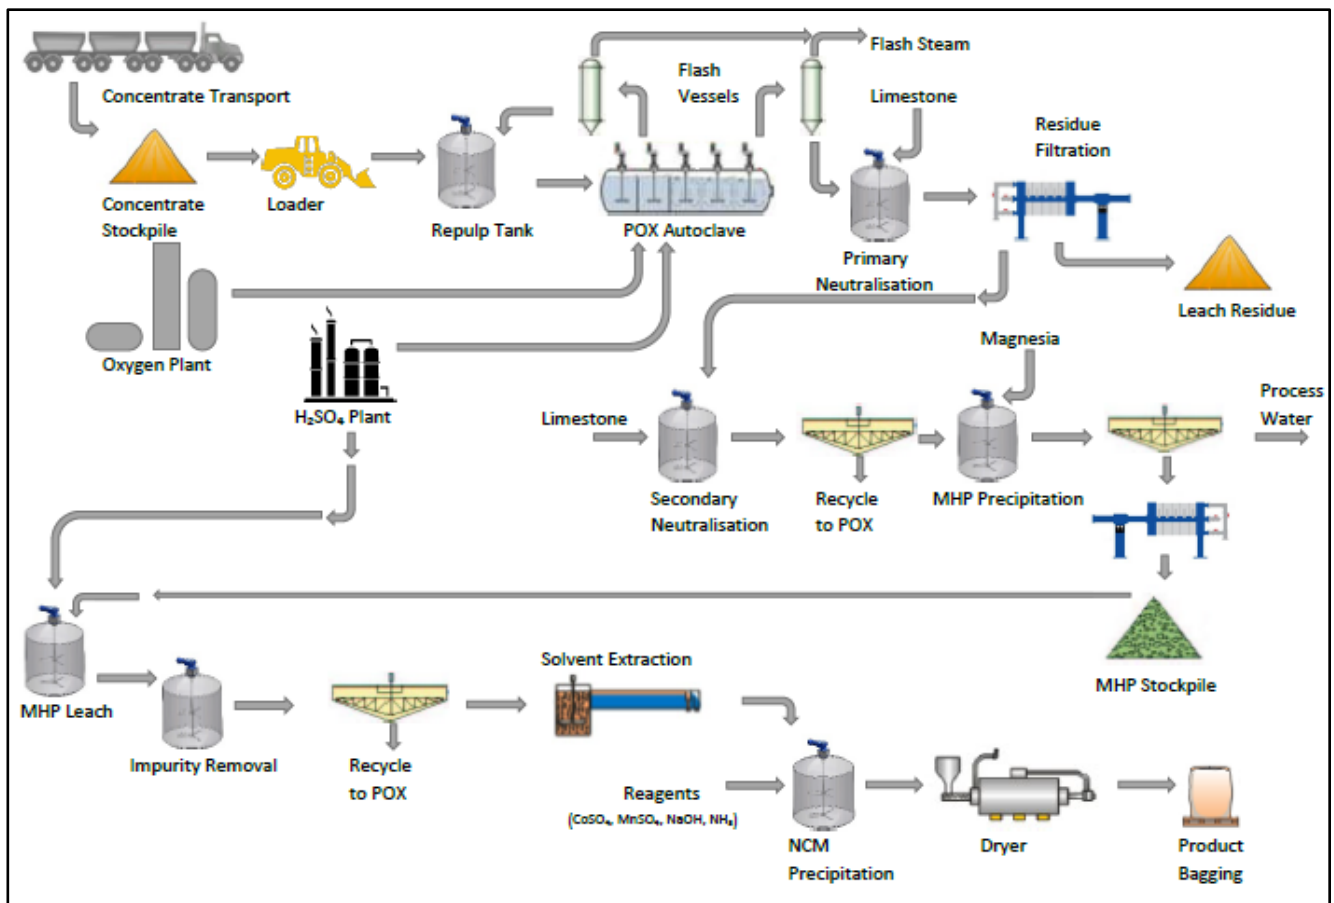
Concentrate Transport

Concentrate Stockpile

Loader

Repulp Tank

Flash Vessels

Flash Steam

POX Autoclave

Limestone

Primary Neutralisation

Residue Filtration

Leach Residue

Oxygen Plant

$H_2SO_4$ Plant

Magnesia

Limestone

Secondary Neutralisation

Recycle to POX

MHP Precipitation

Process Water

MHP Stockpile

MHP Leach

Impurity Removal

Recycle to POX

Solvent Extraction

Reagents
($CoSO_4$, $MnSO_4$, NaOH, $NH_3$)

NCM Precipitation

Dryer

Product Bagging